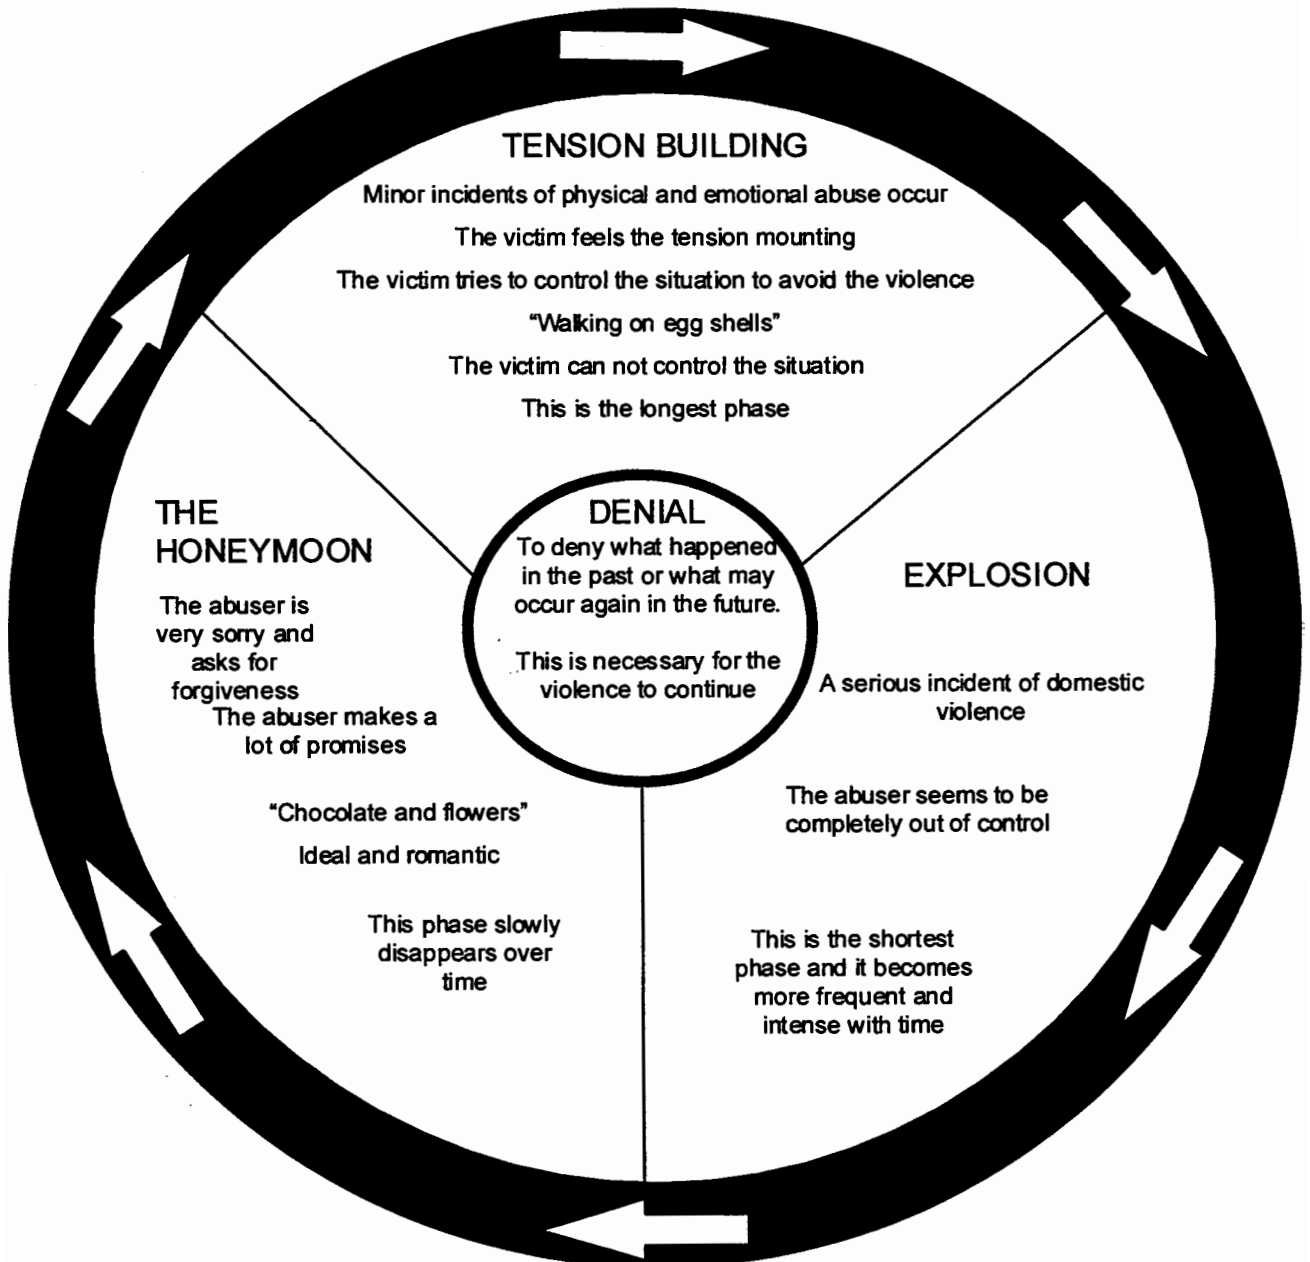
TENSION BUILDING

Minor incidents of physical and emotional abuse occur

The victim feels the tension mounting

The victim tries to control the situation to avoid the violence

"Walking on egg shells"

The victim can not control the situation

This is the longest phase

DENIAL

To deny what happened in the past or what may occur again in the future.

This is necessary for the violence to continue

THE HONEYMOON

The abuser is very sorry and asks for forgiveness

The abuser makes a lot of promises

"Chocolate and flowers"

Ideal and romantic

This phase slowly disappears over time

EXPLOSION

A serious incident of domestic violence

The abuser seems to be completely out of control

This is the shortest phase and it becomes more frequent and intense with time